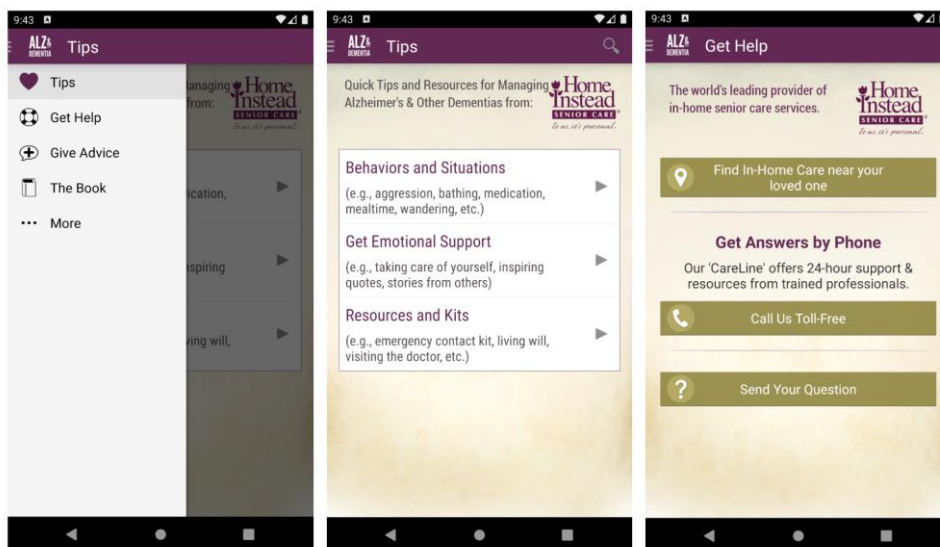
9:43

ALZ& DEMENTIA Tips

Tips

Get Help

Give Advice

The Book

More

anaging from:

Home Instead SENIOR CARE To us, it's personal.

ication,

spiring

ving will,

9:43

ALZ& DEMENTIA Tips

Quick Tips and Resources for Managing Alzheimer's & Other Dementias from:

Home Instead SENIOR CARE To us, it's personal.

Behaviors and Situations

(e.g., aggression, bathing, medication, mealtime, wandering, etc.)

Get Emotional Support

(e.g., taking care of yourself, inspiring quotes, stories from others)

Resources and Kits

(e.g., emergency contact kit, living will, visiting the doctor, etc.)

9:43

ALZ& DEMENTIA Get Help

The world's leading provider of in-home senior care services.

Home Instead SENIOR CARE To us, it's personal.

Find In-Home Care near your loved one

Get Answers by Phone

Our 'CareLine' offers 24-hour support & resources from trained professionals.

Call Us Toll-Free

Send Your Question